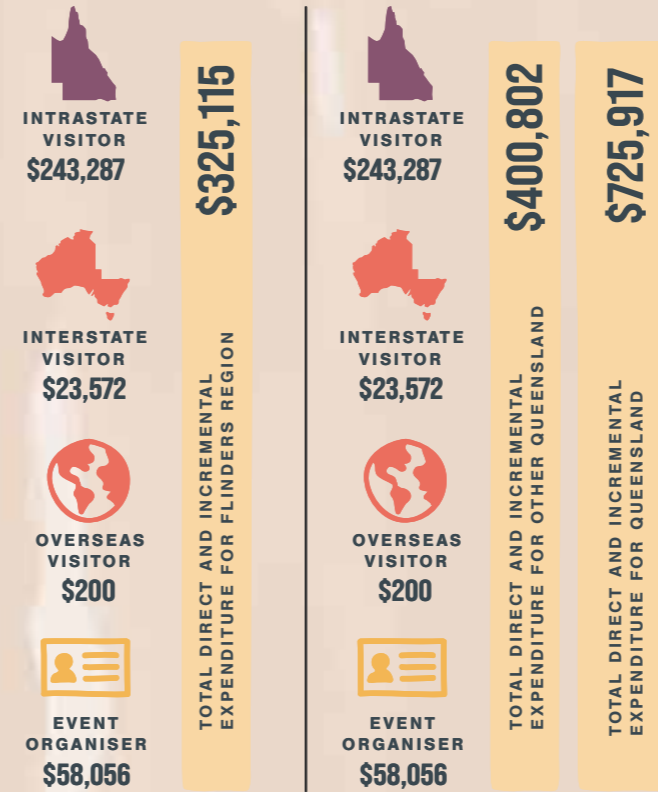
INTRASTATE VISITOR
$243,287

INTERSTATE VISITOR
$23,572

OVERSEAS VISITOR
$200

EVENT ORGANISER
$58,056

$325,115
TOTAL DIRECT AND INCREMENTAL EXPENDITURE FOR FLINDERS REGION

INTRASTATE VISITOR
$243,287

INTERSTATE VISITOR
$23,572

OVERSEAS VISITOR
$200

EVENT ORGANISER
$58,056

$400,802
TOTAL DIRECT AND INCREMENTAL EXPENDITURE FOR OTHER QUEENSLAND

$725,917
TOTAL DIRECT AND INCREMENTAL EXPENDITURE FOR QUEENSLAND